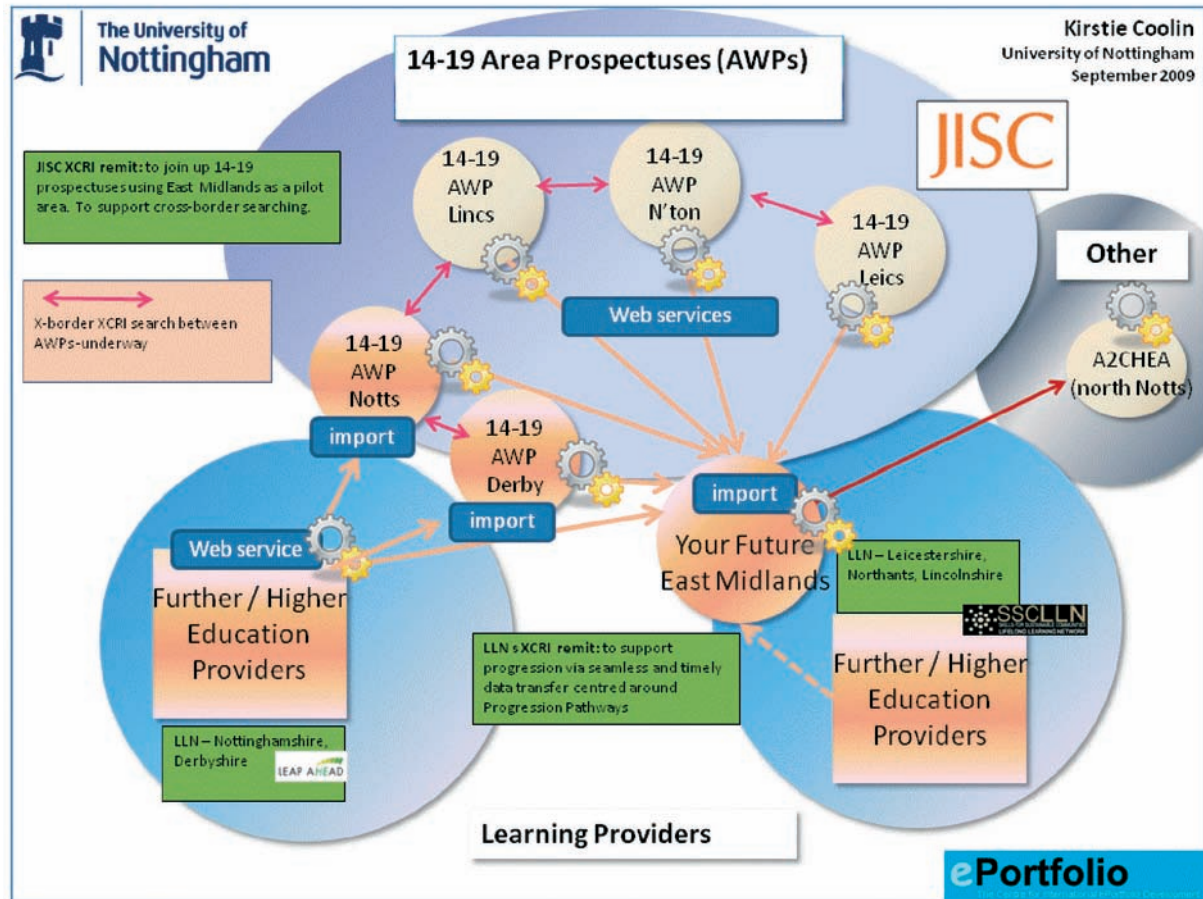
The University of Nottingham

14-19 Area Prospectuses (AWPs)

Kirstie Coolin
University of Nottingham
September 2009

JISC

JISC XCRI remit: to join up 14-19 prospectuses using East Midlands as a pilot area. To support cross-border searching.

X-border XCRI search between AWPs-underway

14-19 AWP Lincs

14-19 AWP N'ton

14-19 AWP Leics

Other

Web services

A2CHEA (north Notts)

14-19 AWP Notts

import

14-19 AWP Derby

import

import

Web service

Your Future East Midlands

LLN – Leicestershire, Northants, Lincolnshire

SSCLLN

Further / Higher Education Providers

LLN sXCRI remit: to support progression via seamless and timely data transfer centred around Progression Pathways

Further / Higher Education Providers

LLN – Nottinghamshire, Derbyshire

LEAP AHEAD

Learning Providers

ePortfolio